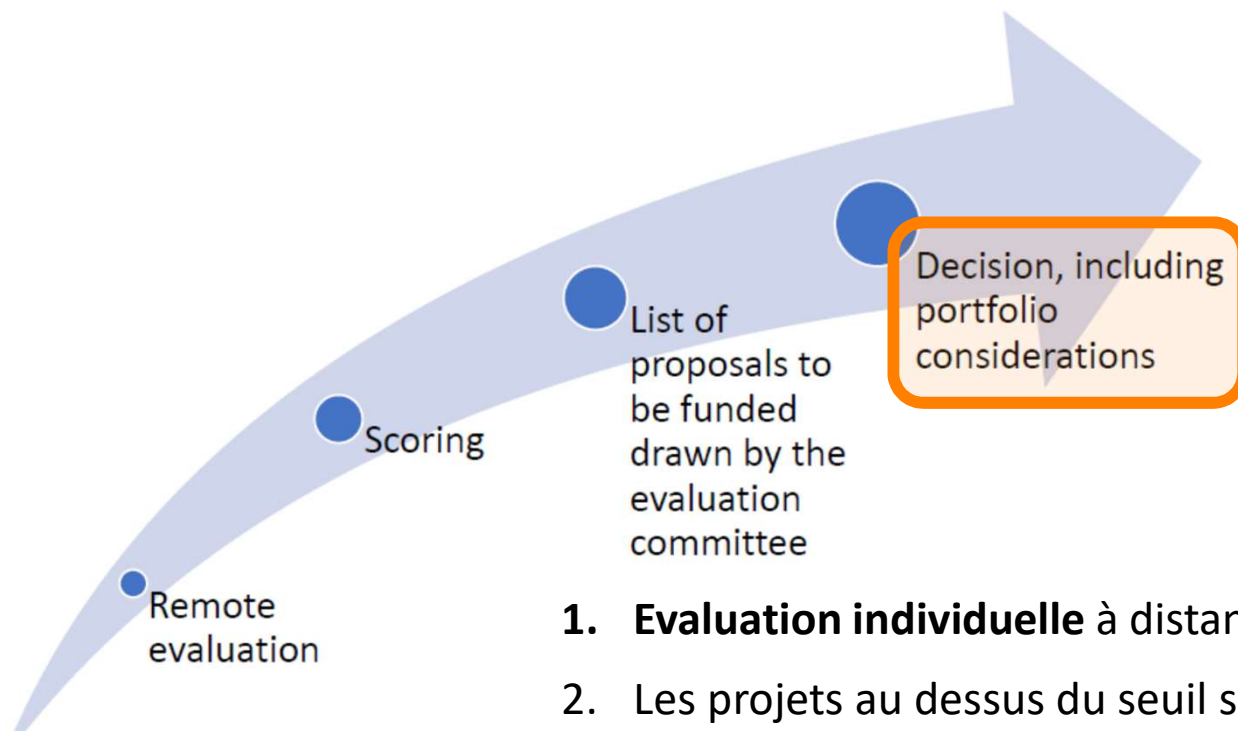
Remote evaluation

Scoring

List of proposals to be funded drawn by the evaluation committee

Decision, including portfolio considerations

1. **Evaluation individuelle** à distan

2. Les projets au dessus du seuil s